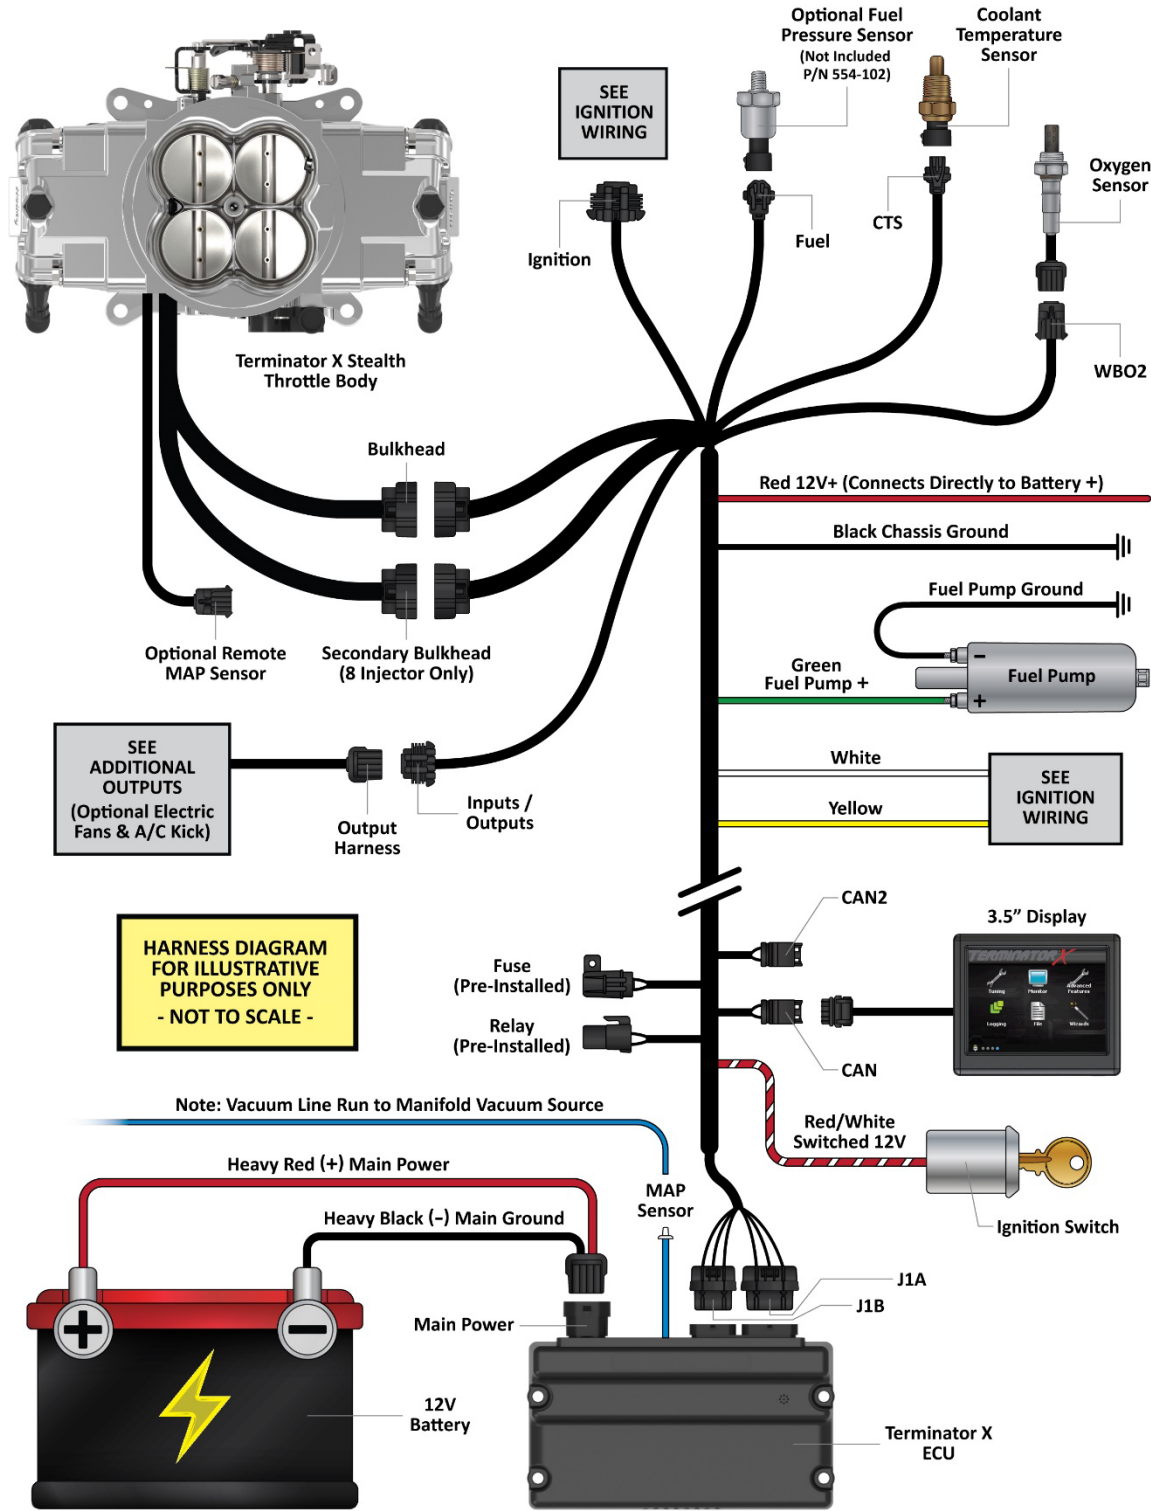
Optional Fuel Pressure Sensor (Not Included P/N 554-102)

Coolant Temperature Sensor

SEE IGNITION WIRING

Oxygen Sensor

Ignition

Fuel

CTS

WBO2

Terminator X Stealth Throttle Body

Bulkhead

Red 12V+ (Connects Directly to Battery +)

Black Chassis Ground

Fuel Pump Ground

Optional Remote MAP Sensor

Secondary Bulkhead (8 Injector Only)

Green Fuel Pump +

Fuel Pump

SEE ADDITIONAL OUTPUTS (Optional Electric Fans & A/C Kick)

White

Yellow

SEE IGNITION WIRING

Output Harness

Inputs / Outputs

CAN2

3.5" Display

HARNESS DIAGRAM FOR ILLUSTRATIVE PURPOSES ONLY - NOT TO SCALE -

Fuse (Pre-Installed)

Relay (Pre-Installed)

CAN

Note: Vacuum Line Run to Manifold Vacuum Source

Red/White Switched 12V

Heavy Red (+) Main Power

MAP Sensor

Ignition Switch

Heavy Black (-) Main Ground

J1A

J1B

Main Power

12V Battery

Terminator X ECU